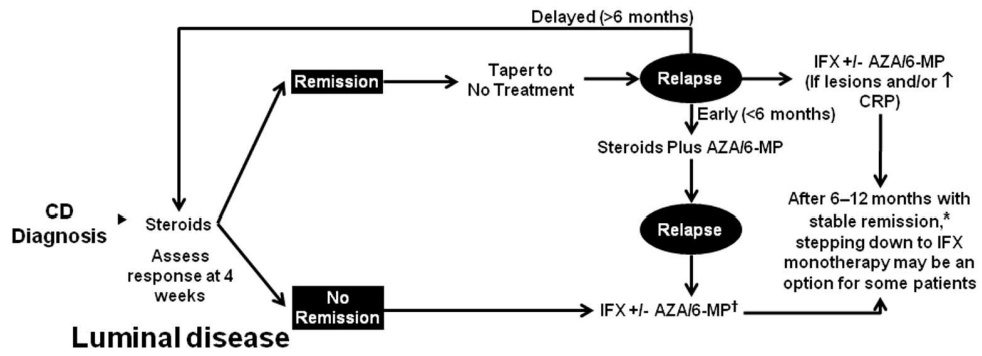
Delayed (>6 months)

CD Diagnosis

Steroids

Assess response at 4 weeks

Remission

Taper to No Treatment

Relapse

IFX +/- AZA/6-MP (If lesions and/or ↑ CRP)

Early (<6 months)

Steroids Plus AZA/6-MP

Relapse

After 6–12 months with stable remission,* stepping down to IFX monotherapy may be an option for some patients

No Remission

IFX +/- AZA/6-MP†

Luminal disease